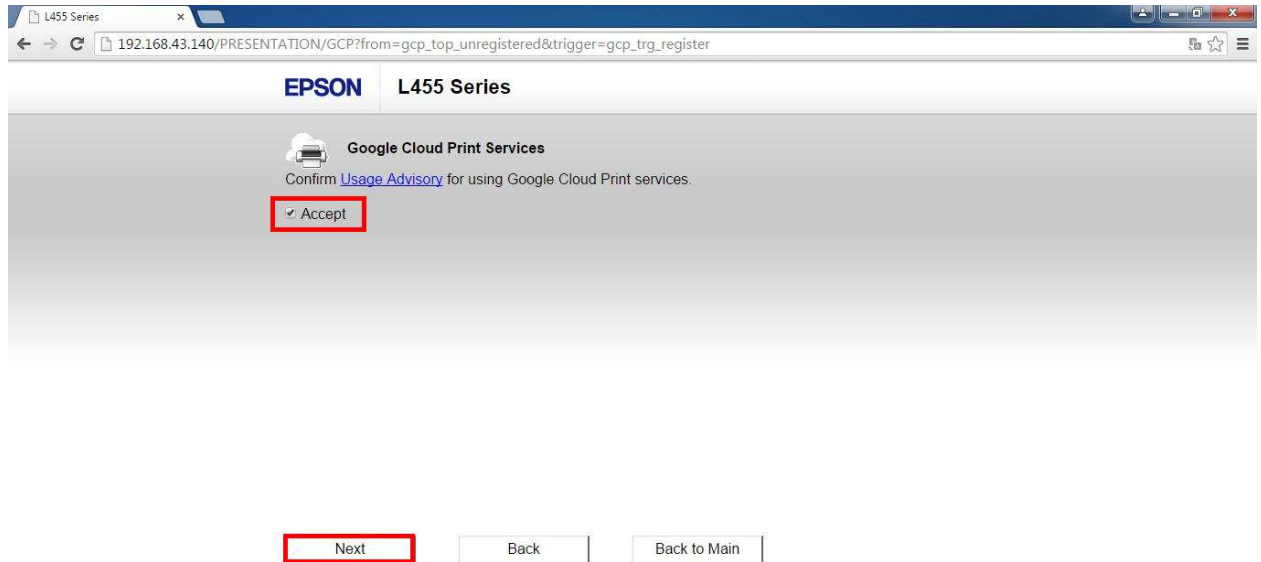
L455 Series
×
192.168.43.140/PRESENTATION/GCP?from=gcp_top_unregistered&trigger=gcp_trg_register

EPSON L455 Series

Google Cloud Print Services

Confirm Usage Advisory for using Google Cloud Print services.

Accept

Next
Back
Back to Main